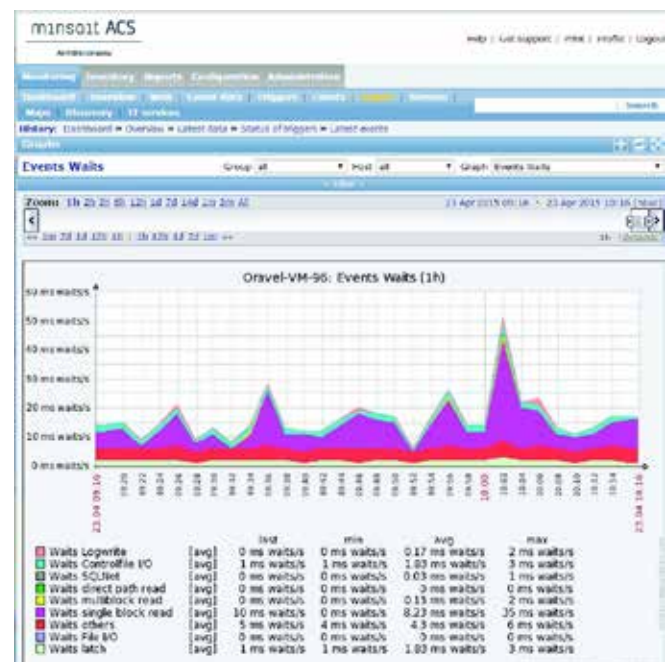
minsait ACS

Help | Get support | Print | Profile | Logout

Monitoring Inventory Reports Configuration Administration

Dashboard Overview Web Latest data Triggers Events Graphs Screens

Maps Discovery IT services

Search

History: Dashboard » Overview » Latest data » Status of triggers » Latest events

Graphs

Events Waits

Group all

Host all

Graph Events Waits

Filter

Zoom: 1h 2h 3h 6h 12h 1d 7d 14d 1m 3m All

23 Apr 2015 09:16 - 23 Apr 2015 10:16

Oravel-VM-96: Events Waits (1h)

60 ms waits/s
50 ms waits/s
40 ms waits/s
30 ms waits/s
20 ms waits/s
10 ms waits/s
0 ms waits/s

23.04 09:16
23.04 10:16

| | | last | min | avg | max |
|---|---|---|---|---|---|
| Waits Logwrite | [avg] | 0 ms waits/s | 0 ms waits/s | 0.17 ms waits/s | 2 ms waits/s |
| Waits Controlfile I/O | [avg] | 1 ms waits/s | 1 ms waits/s | 1.83 ms waits/s | 3 ms waits/s |
| Waits SQLNet | [avg] | 0 ms waits/s | 0 ms waits/s | 0.03 ms waits/s | 1 ms waits/s |
| Waits direct path read | [avg] | 0 ms waits/s | 0 ms waits/s | 0 ms waits/s | 0 ms waits/s |
| Waits multiblock read | [avg] | 0 ms waits/s | 0 ms waits/s | 0.13 ms waits/s | 2 ms waits/s |
| Waits single block read | [avg] | 10 ms waits/s | 0 ms waits/s | 8.23 ms waits/s | 35 ms waits/s |
| Waits others | [avg] | 5 ms waits/s | 4 ms waits/s | 4.3 ms waits/s | 6 ms waits/s |
| Waits File I/O | [avg] | 0 ms waits/s | 0 ms waits/s | 0 ms waits/s | 0 ms waits/s |
| Waits latch | [avg] | 1 ms waits/s | 1 ms waits/s | 1.83 ms waits/s | 3 ms waits/s |